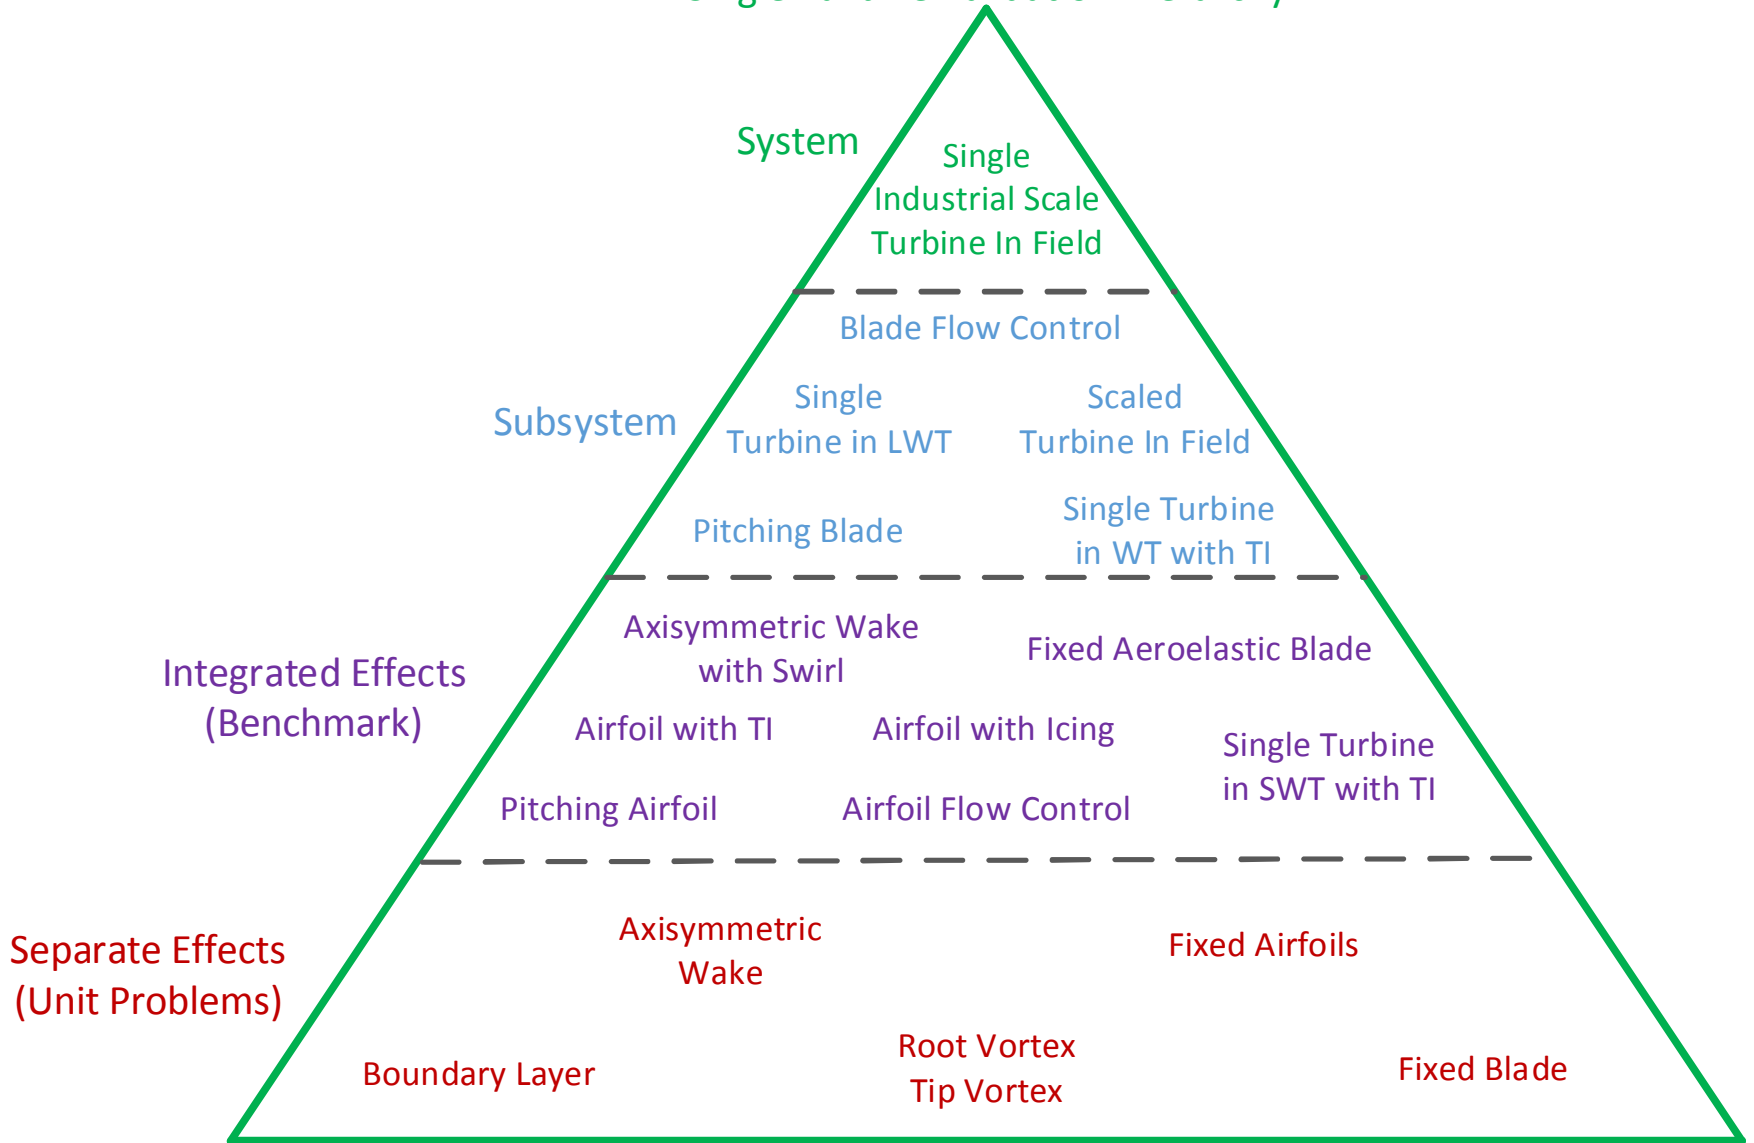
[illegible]

System

Single Industrial Scale Turbine In Field

Blade Flow Control

Subsystem

Single Turbine in LWT

Scaled Turbine In Field

Pitching Blade

Single Turbine in WT with TI

Axisymmetric Wake with Swirl

Fixed Aeroelastic Blade

Integrated Effects (Benchmark)

Airfoil with TI

Airfoil with Icing

Single Turbine in SWT with TI

Pitching Airfoil

Airfoil Flow Control

Separate Effects (Unit Problems)

Axisymmetric Wake

Fixed Airfoils

Boundary Layer

Root Vortex Tip Vortex

Fixed Blade